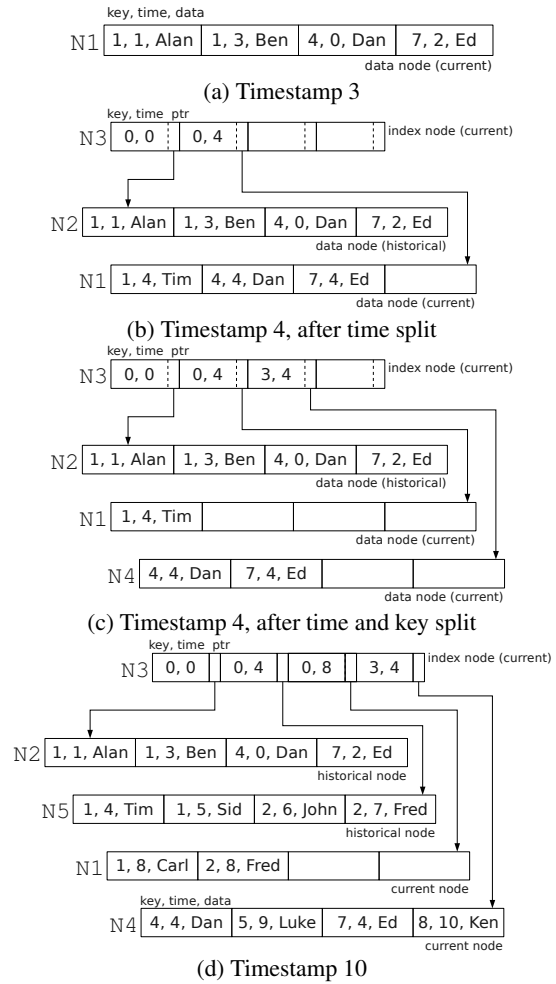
key, time, data

N1 | 1, 1, Alan | 1, 3, Ben | 4, 0, Dan | 7, 2, Ed |

data node (current)

(a) Timestamp 3

key, time ptr

N3 | 0, 0 | 0, 4 | | |

index node (current)

N2 | 1, 1, Alan | 1, 3, Ben | 4, 0, Dan | 7, 2, Ed |

data node (historical)

N1 | 1, 4, Tim | 4, 4, Dan | 7, 4, Ed | |

data node (current)

(b) Timestamp 4, after time split

key, time ptr

N3 | 0, 0 | 0, 4 | 3, 4 | |

index node (current)

N2 | 1, 1, Alan | 1, 3, Ben | 4, 0, Dan | 7, 2, Ed |

data node (historical)

N1 | 1, 4, Tim | | | |

data node (current)

N4 | 4, 4, Dan | 7, 4, Ed | | |

data node (current)

(c) Timestamp 4, after time and key split

key, time ptr

N3 | 0, 0 | 0, 4 | 0, 8 | 3, 4 |

index node (current)

N2 | 1, 1, Alan | 1, 3, Ben | 4, 0, Dan | 7, 2, Ed |

historical node

N5 | 1, 4, Tim | 1, 5, Sid | 2, 6, John | 2, 7, Fred |

historical node

N1 | 1, 8, Carl | 2, 8, Fred | | |

current node

key, time, data

N4 | 4, 4, Dan | 5, 9, Luke | 7, 4, Ed | 8, 10, Ken |

current node

(d) Timestamp 10